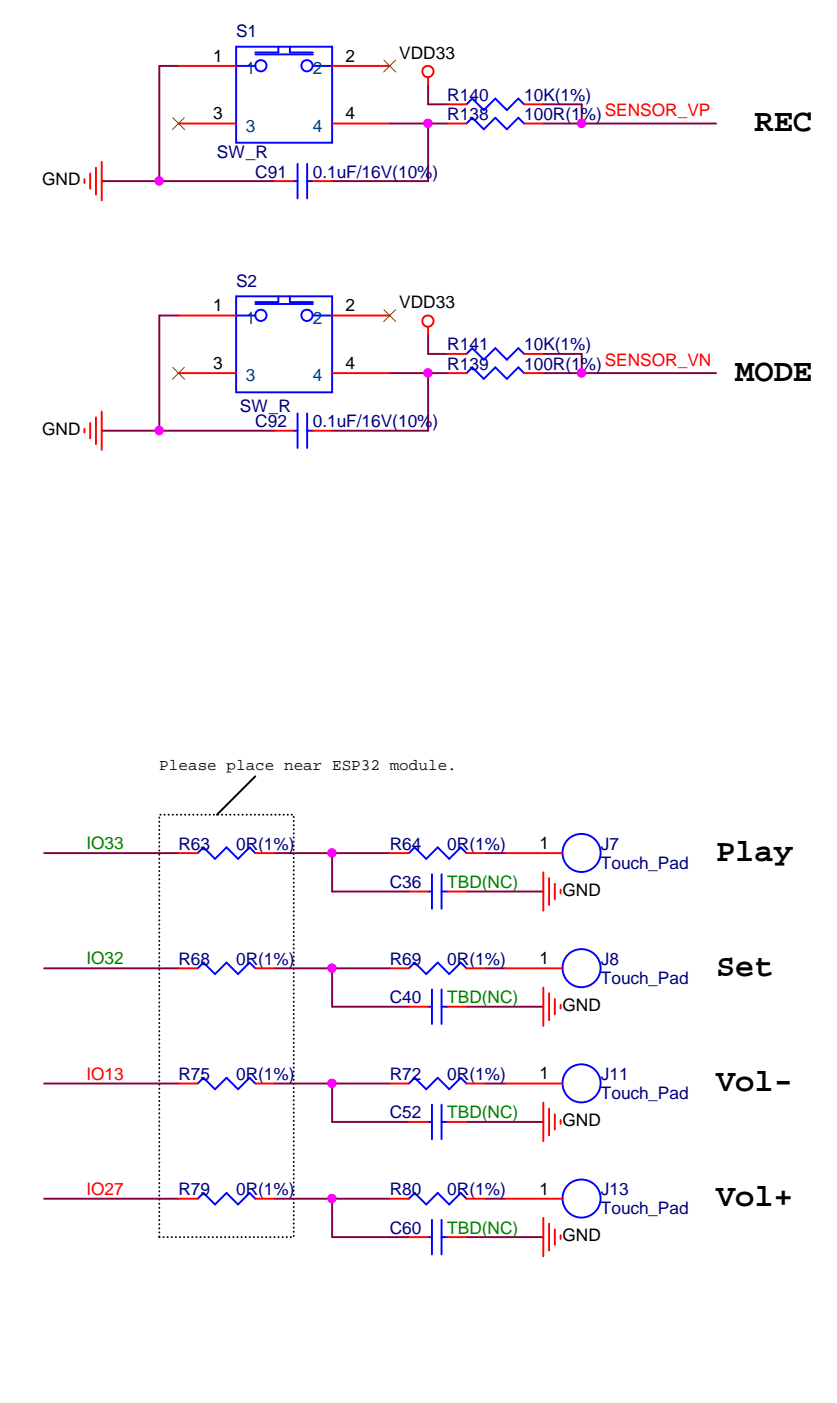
S1
1 1 2 2 VDD33
R140 10K(1%)
3 3 4 4 R138 100R(1%) SENSOR_VP
REC
SW_R
GND C91 0.1uF/16V(10%)

S2
1 1 2 2 VDD33
R141 10K(1%)
3 3 4 4 R139 100R(1%) SENSOR_VN
MODE
SW_R
GND C92 0.1uF/16V(10%)

Please place near ESP32 module.

IO33 R63 0R(1%) R64 0R(1%) 1 J7 Touch_Pad
Play
C36 TBD(NC) GND

IO32 R68 0R(1%) R69 0R(1%) 1 J8 Touch_Pad
Set
C40 TBD(NC) GND

IO13 R75 0R(1%) R72 0R(1%) 1 J11 Touch_Pad
Vol-
C52 TBD(NC) GND

IO27 R79 0R(1%) R80 0R(1%) 1 J13 Touch_Pad
Vol+
C60 TBD(NC) GND